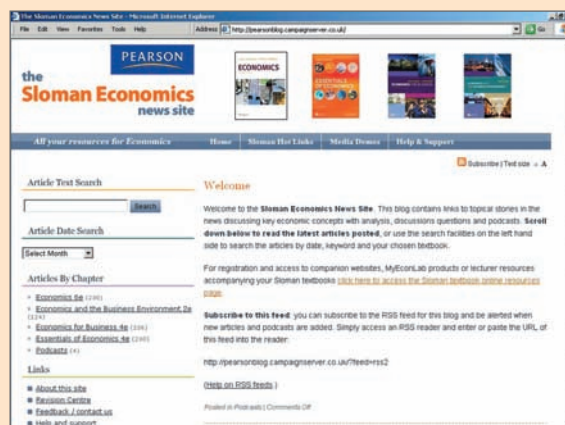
The Sloman Economics News Site - Microsoft Internet Explorer
File Edit View Favorites Tools Help
Address http://pearsonblog.campaignserver.co.uk/
Go

PEARSON
the
Sloman Economics
news site

ECONOMICS
ESSENTIALS of ECONOMICS

All your resources for Economics
Home | Sloman Hot Links | Media Demos | Help & Support

Subscribe | Text size - A

Article Text Search
Search

Article Date Search
Select Month

Articles By Chapter
Economics 6e (290)
Economics and the Business Environment 2e (124)
Economics for Business 4e (336)
Essentials of Economics 4e (240)
Podcasts (4)

Links
About this site
Revision Centre
Feedback / contact us
Help and support

Welcome

Welcome to the Sloman Economics News Site. This blog contains links to topical stories in the news discussing key economic concepts with analysis, discussions questions and podcasts. Scroll down below to read the latest articles posted, or use the search facilities on the left hand side to search the articles by date, keyword and your chosen textbook.

For registration and access to companion websites, MyEconLab products or lecturer resources accompanying your Sloman textbooks click here to access the Sloman textbook online resources page.

Subscribe to this feed: you can subscribe to the RSS feed for this blog and be alerted when new articles and podcasts are added. Simply access an RSS reader and enter or paste the URL of this feed into the reader:

http://pearsonblog.campaignserver.co.uk/?feed=rss2

(Help on RSS feeds.)

Posted in Podcasts | Comments Off